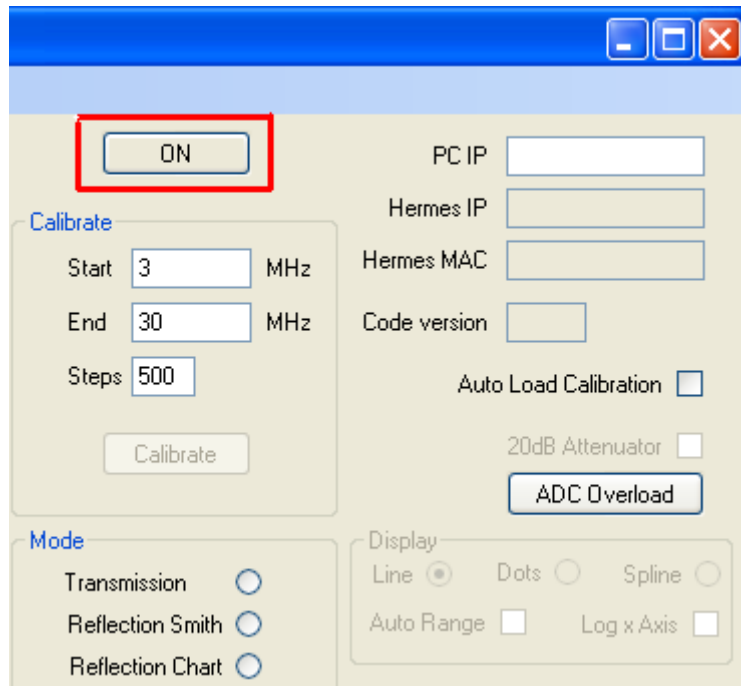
ON

PC IP

Hermes IP

Hermes MAC

Code version

Calibrate

Start 3 MHz

End 30 MHz

Steps 500

Calibrate

Auto Load Calibration

20dB Attenuator

ADC Overload

Mode

Transmission

Reflection Smith

Reflection Chart

Display

Line

Dots

Spline

Auto Range

Log x Axis